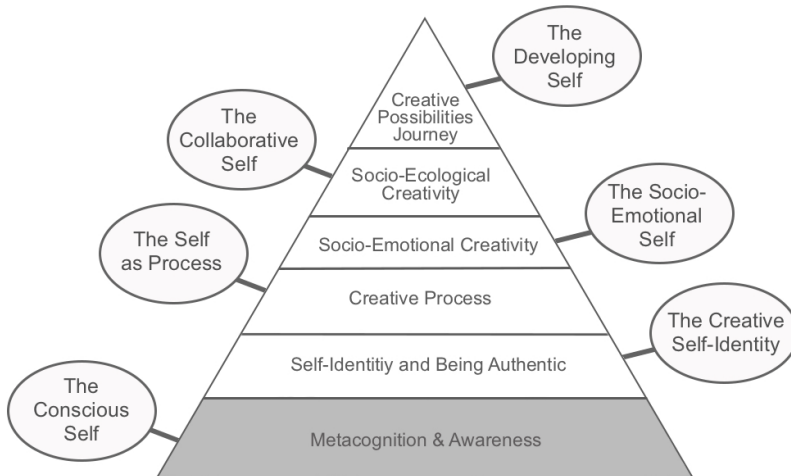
The Developing Self

Creative Possibilities Journey

The Collaborative Self

Socio-Ecological Creativity

The Socio-Emotional Self

The Self as Process

Socio-Emotional Creativity

Creative Process

The Creative Self-Identity

Self-Identitiy and Being Authentic

The Conscious Self

Metacognition & Awareness